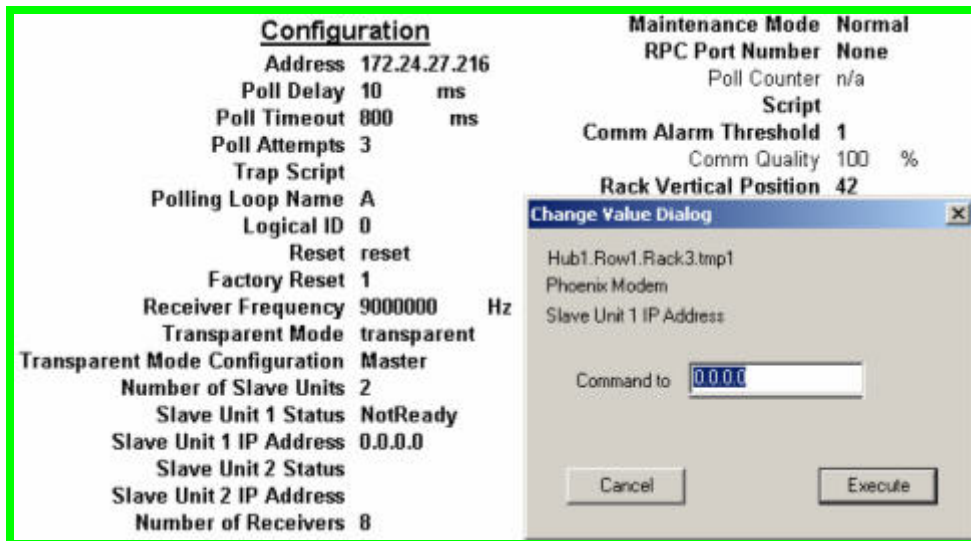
Configuration

| | |
|---|---|
| Address | 172.24.27.216 |
| Poll Delay | 10 ms |
| Poll Timeout | 800 ms |
| Poll Attempts | 3 |
| Trap Script | |
| Polling Loop Name | A |
| Logical ID | 0 |
| Reset | reset |
| Factory Reset | 1 |
| Receiver Frequency | 9000000 Hz |
| Transparent Mode | transparent |
| Transparent Mode Configuration | Master |
| Number of Slave Units | 2 |
| Slave Unit 1 Status | NotReady |
| Slave Unit 1 IP Address | 0.0.0.0 |
| Slave Unit 2 Status | |
| Slave Unit 2 IP Address | |
| Number of Receivers | 8 |

| | |
|---|---|
| Maintenance Mode | Normal |
| RPC Port Number | None |
| Poll Counter | n/a |
| Script | |
| Comm Alarm Threshold | 1 |
| Comm Quality | 100 % |
| Rack Vertical Position | 42 |

Change Value Dialog

Hub1.Row1.Rack3.tmp1
Phoenix Modem
Slave Unit 1 IP Address

Command to 0.0.0.0

Cancel Execute